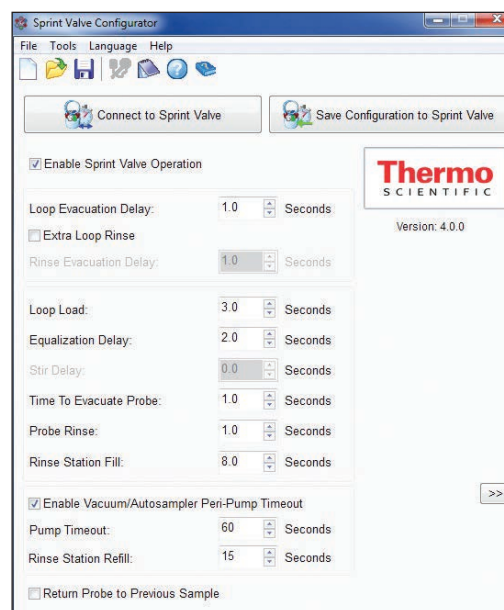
Sprint Valve Configurator

File Tools Language Help

Connect to Sprint Valve

Save Configuration to Sprint Valve

Enable Sprint Valve Operation

Thermo SCIENTIFIC

Version: 4.0.0

Loop Evacuation Delay: 1.0 Seconds

Extra Loop Rinse

Rinse Evacuation Delay: 1.0 Seconds

Loop Load: 3.0 Seconds

Equalization Delay: 2.0 Seconds

Stir Delay: 0.0 Seconds

Time To Evacuate Probe: 1.0 Seconds

Probe Rinse: 1.0 Seconds

Rinse Station Fill: 8.0 Seconds

Enable Vacuum/Autosampler Peri-Pump Timeout

Pump Timeout: 60 Seconds

Rinse Station Refill: 15 Seconds

>>

Return Probe to Previous Sample